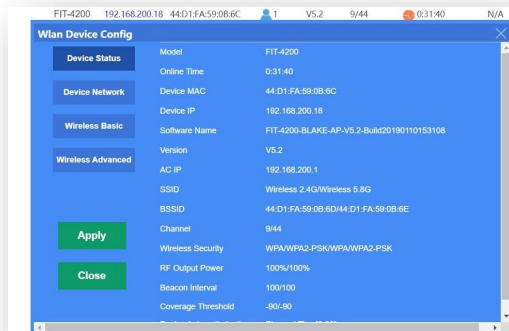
FIT-4200 192.168.200.18 44:D1:FA:59:0B:6C 1 V5.2 9/44 0:31:40 N/A

Wlan Device Config

Device Status

Device Network

Wireless Basic

Wireless Advanced

Apply

Close

| | |
|---|---|
| Model | FIT-4200 |
| Online Time | 0:31:40 |
| Device MAC | 44:D1:FA:59:0B:6C |
| Device IP | 192.168.200.18 |
| Software Name | FIT-4200-BLAKE-AP-V5.2-Build20190110153108 |
| Version | V5.2 |
| AC IP | 192.168.200.1 |
| SSID | Wireless 2.4G/Wireless 5.8G |
| BSSID | 44:D1:FA:59:0B:6D/44:D1:FA:59:0B:6E |
| Channel | 9/44 |
| Wireless Security | WPA/WPA2-PSK/WPA/WPA2-PSK |
| RF Output Power | 100%/100% |
| Beacon Interval | 100/100 |
| Coverage Threshold | -90/-90 |
| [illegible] | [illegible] |